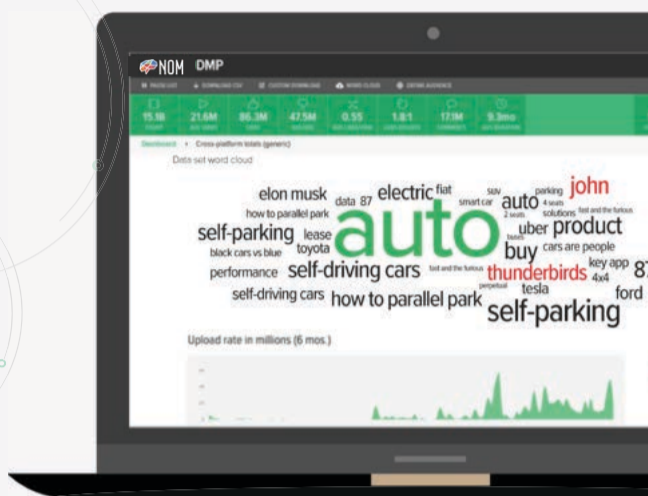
NOM DMP

15.1B 21.6M 86.3M 47.5M 0.55 1.8:1 17.1M 9.3mo

Dashboard > Cross-platform totals (generic)

Data set word cloud

elon musk data 87 electric fiat suv auto parking john
how to parallel park smart car 4 seats fast and the furious
self-parking lease 2 seats solutions uber product
toyota auto buy
black cars vs blue cars are people
performance self-driving cars fast and the furious thunderbirds key app 4x4 87
self-driving cars how to parallel park perpetual tesla ford
self-parking

Upload rate in millions (6 mos.)